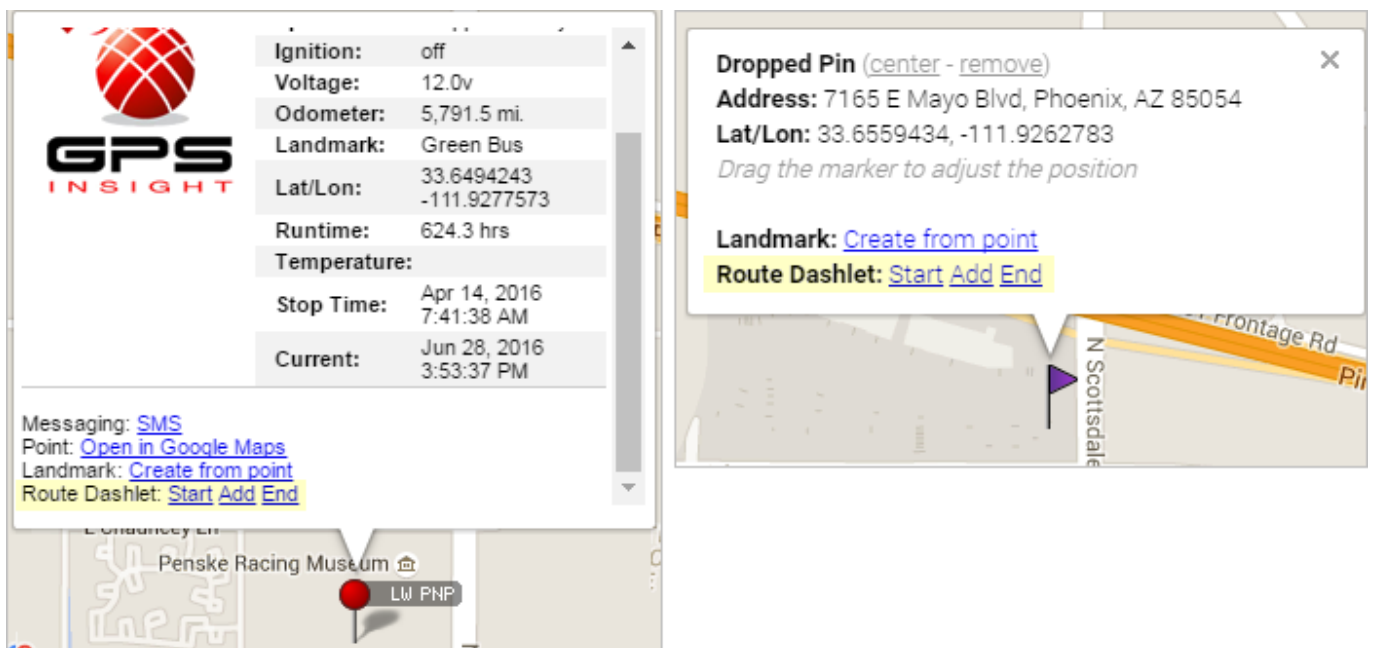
GPS INSIGHT

| | |
|---|---|
| Ignition: | off |
| Voltage: | 12.0v |
| Odometer: | 5,791.5 mi. |
| Landmark: | Green Bus |
| Lat/Lon: | 33.6494243 -111.9277573 |
| Runtime: | 624.3 hrs |
| Temperature: | |
| Stop Time: | Apr 14, 2016 7:41:38 AM |
| Current: | Jun 28, 2016 3:53:37 PM |

Messaging: SMS
Point: Open in Google Maps
Landmark: Create from point
Route Dashlet: Start Add End

E Chauncey Ln
Penske Racing Museum
LW PNP

Dropped Pin (center - remove)
Address: 7165 E Mayo Blvd, Phoenix, AZ 85054
Lat/Lon: 33.6559434, -111.9262783
Drag the marker to adjust the position

Landmark: Create from point
Route Dashlet: Start Add End

Frontage Rd
N Scottsdale
Pi